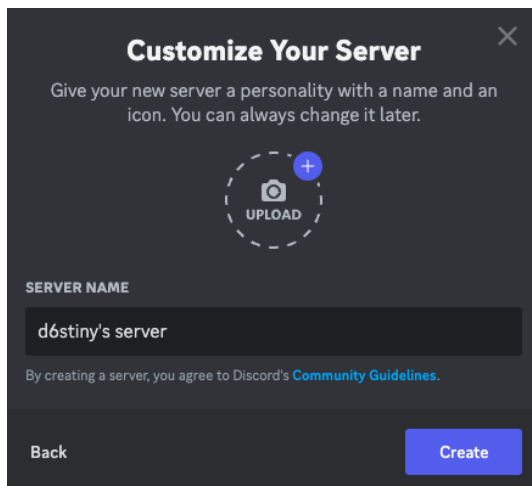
Customize Your Server

Give your new server a personality with a name and an icon. You can always change it later.

UPLOAD

SERVER NAME

d6stiny's server

By creating a server, you agree to Discord's Community Guidelines.

Back

Create